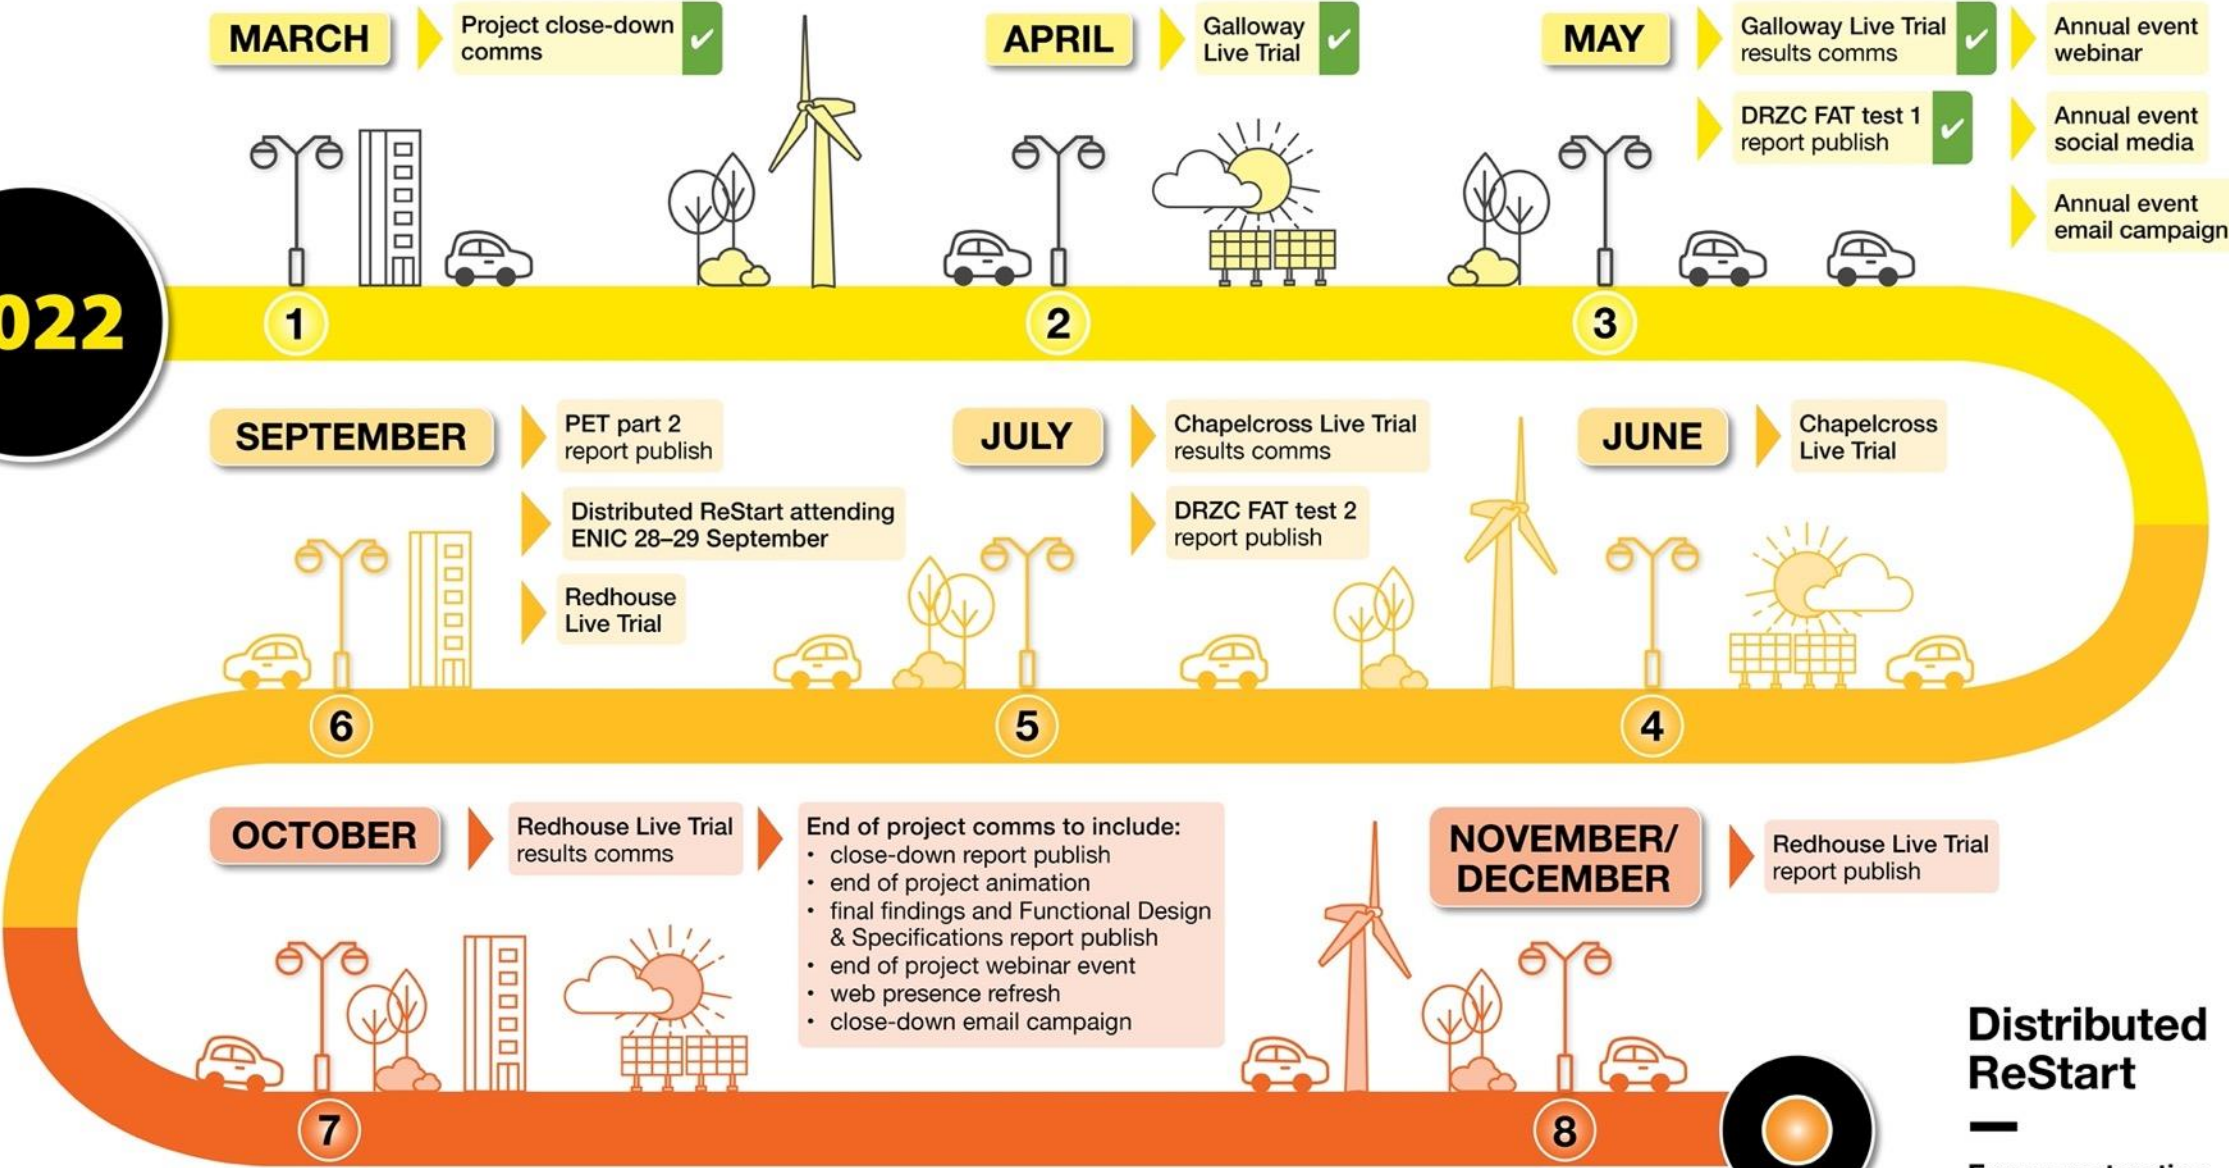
022

MARCH
Project close-down comms ✓

APRIL
Galloway Live Trial ✓

MAY
Galloway Live Trial results comms ✓
DRZC FAT test 1 report publish ✓
Annual event webinar
Annual event social media
Annual event email campaign

1
2
3

SEPTEMBER
PET part 2 report publish
Distributed ReStart attending ENIC 28–29 September
Redhouse Live Trial

JULY
Chapelcross Live Trial results comms
DRZC FAT test 2 report publish

JUNE
Chapelcross Live Trial

6
5
4

OCTOBER
Redhouse Live Trial results comms
End of project comms to include:
• close-down report publish
• end of project animation
• final findings and Functional Design & Specifications report publish
• end of project webinar event
• web presence refresh
• close-down email campaign

NOVEMBER/ DECEMBER
Redhouse Live Trial report publish

7
8

Distributed ReStart
—
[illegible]